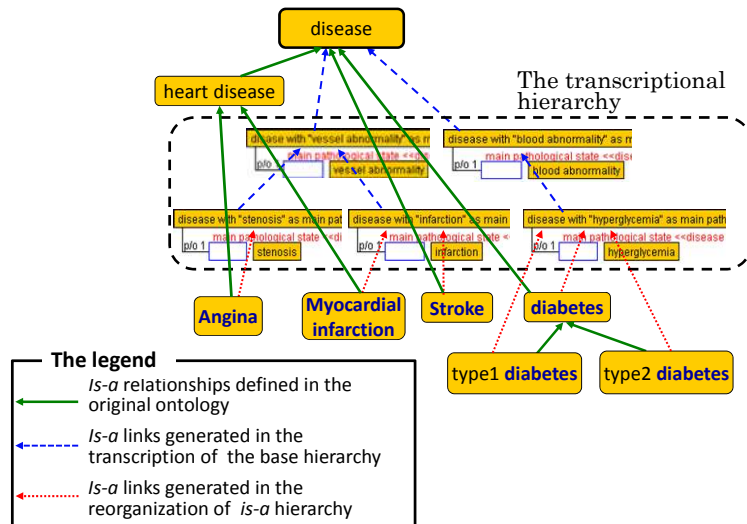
disease

heart disease

The transcriptional hierarchy

disease with "vessel abnormality" as m

main pathological state <<di

p/o 1

vessel abnormality

disease with "blood abnormality" as m

main pathological state <<dise

blood abnormality

disease with "stenosis" as main pat

main pathological state <<di

p/o 1

stenosis

disease with "infarction" as main

main pathological state <<

p/o 1

infarction

disease with "hyperglycemia" as main path

main pathological state <<disease

p/o 1

hyperglycemia

Angina

Myocardial infarction

Stroke

diabetes

type1 diabetes

type2 diabetes

The legend

Is-a relationships defined in the original ontology

Is-a links generated in the transcription of the base hierarchy

Is-a links generated in the reorganization of is-a hierarchy